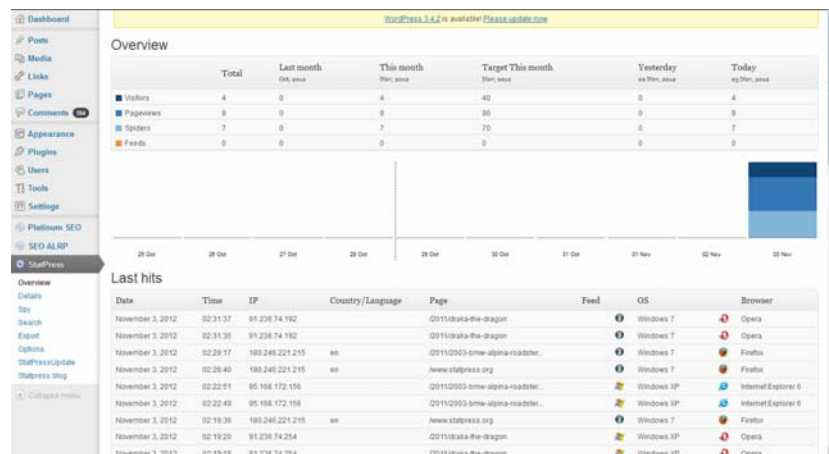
Dashboard
Posts
Media
Links
Pages
Comments 394
Appearance
Plugins
Users
Tools
Settings
Platinum SEO
SEO ALRP
StatPress
Overview
Details
Spy
Search
Export
Options
StatPressUpdate
Statpress blog
Collapse menu

WordPress 3.4.2 is available! Please update now.

Overview

| | Total | Last month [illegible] | This month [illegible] | Target This month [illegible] | Yesterday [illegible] | Today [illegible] |
|---|---|---|---|---|---|---|
| Visitors | 4 | 0 | 4 | 40 | 0 | 4 |
| Pageviews | 9 | 0 | 9 | 90 | 0 | 9 |
| Spiders | 7 | 0 | 7 | 70 | 0 | 7 |
| Feeds | 0 | 0 | 0 | 0 | 0 | 0 |

25 Oct 26 Oct 27 Oct 28 Oct 29 Oct 30 Oct 31 Oct 01 Nov 02 Nov 03 Nov

Last hits

| Date | Time | IP | Country/Language | Page | Feed | OS | Browser |
|---|---|---|---|---|---|---|---|
| November 3, 2012 | 02:31:37 | 91.236.74.192 | | /2011/draka-the-dragon | | Windows 7 | Opera |
| November 3, 2012 | 02:31:35 | 91.236.74.192 | | /2011/draka-the-dragon | | Windows 7 | Opera |
| November 3, 2012 | 02:29:17 | 180.246.221.215 | en | /2011/2003-bmw-alpina-roadster... | | Windows 7 | Firefox |
| November 3, 2012 | 02:28:40 | 180.246.221.215 | en | /www.statpress.org | | Windows 7 | Firefox |
| November 3, 2012 | 02:22:51 | 95.168.172.156 | | /2011/2003-bmw-alpina-roadster... | | Windows XP | Internet Explorer 6 |
| November 3, 2012 | 02:22:49 | 95.168.172.156 | | /2011/2003-bmw-alpina-roadster... | | Windows XP | Internet Explorer 6 |
| November 3, 2012 | 02:19:36 | 180.246.221.215 | en | /www.statpress.org | | Windows 7 | Firefox |
| November 3, 2012 | 02:19:20 | 91.236.74.254 | | /2011/draka-the-dragon | | Windows XP | Opera |
| November 3, 2012 | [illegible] | 91.236.74.254 | | /2011/draka-the-dragon | | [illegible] | Opera |